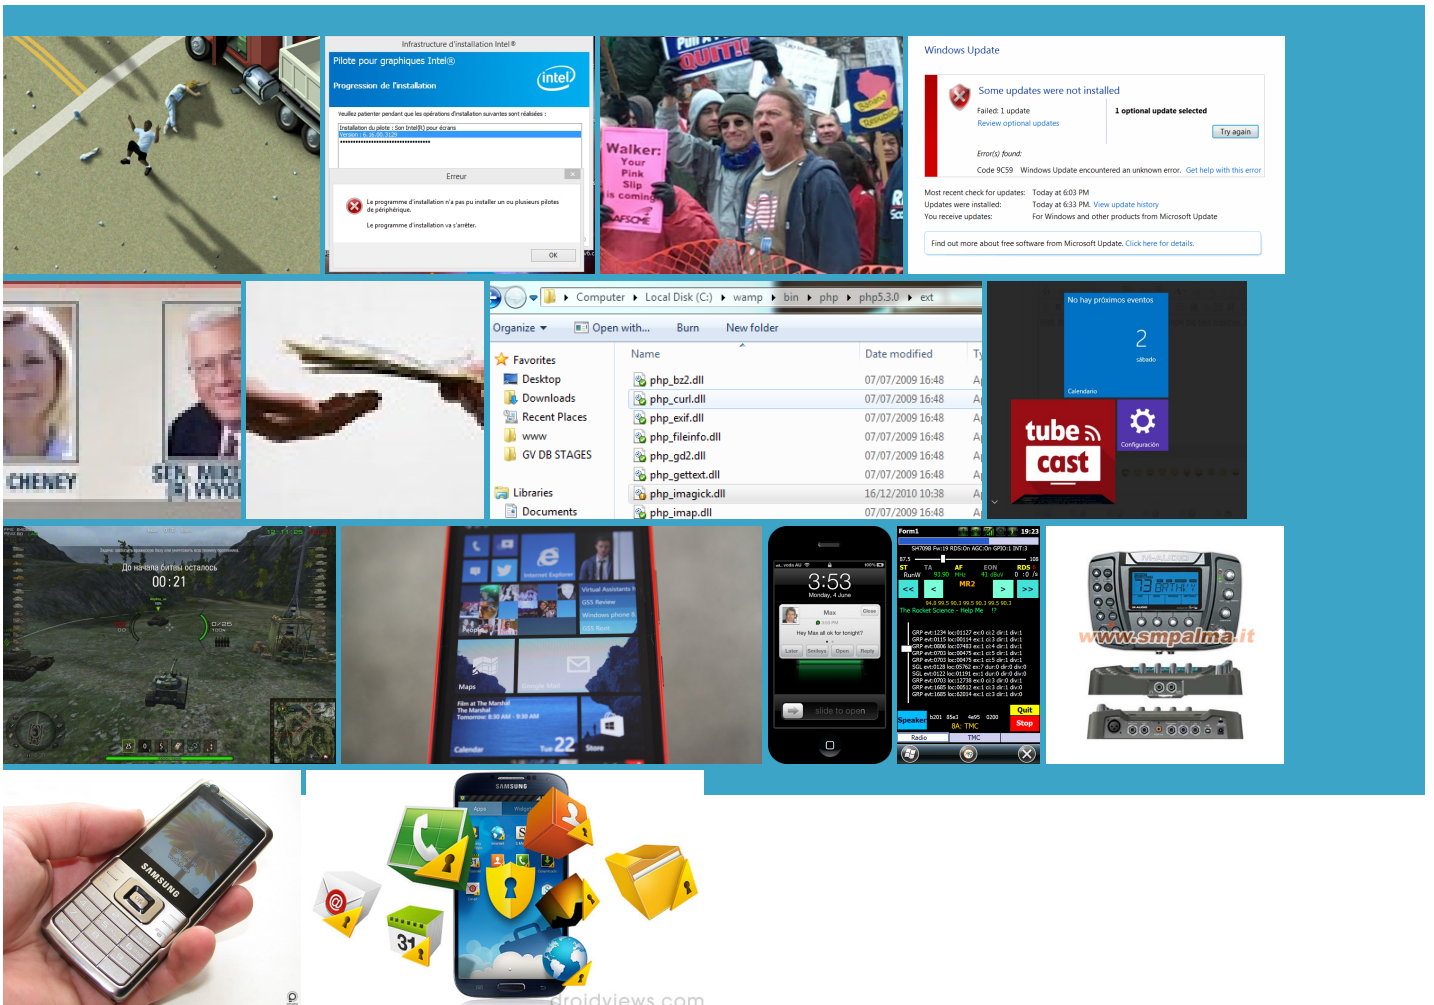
Infrastructure d'installation Intel®
Pilote pour graphiques Intel®
Progression de l'installation
intel
Veuillez patienter pendant que les opérations d'installation suivantes sont réalisées :
Installation du pilote : Son Intel(R) pour écrans
Erreur
Le programme d'installation n'a pas pu installer un ou plusieurs pilotes de périphérique.
Le programme d'installation va s'arrêter.
OK

QUIT!!
Walker: Your Pink Slip is coming

Windows Update
Some updates were not installed
Failed: 1 update
Review optional updates
1 optional update selected
Try again
Error(s) found:
Code 9C59 Windows Update encountered an unknown error. Get help with this error
Most recent check for updates: Today at 6:03 PM
Updates were installed: Today at 6:33 PM. View update history
You receive updates: For Windows and other products from Microsoft Update
Find out more about free software from Microsoft Update. Click here for details.

CHENEY
SEN. MIKE WYOM

Computer ▸ Local Disk (C:) ▸ wamp ▸ bin ▸ php ▸ php5.3.0 ▸ ext
Organize ▾ Open with... Burn New folder
Favorites
Desktop
Downloads
Recent Places
www
GV DB STAGES
Libraries
Documents
| Name | Date modified |
|---|---|
| php_bz2.dll | 07/07/2009 16:48 |
| php_curl.dll | 07/07/2009 16:48 |
| php_exif.dll | 07/07/2009 16:48 |
| php_fileinfo.dll | 07/07/2009 16:48 |
| php_gd2.dll | 07/07/2009 16:48 |
| php_gettext.dll | 07/07/2009 16:48 |
| php_imagick.dll | 16/12/2010 10:38 |
| php_imap.dll | 07/07/2009 16:48 |

No hay próximos eventos
2
sábado
Calendario
tube cast
Configuración

До начала битвы осталось
00:21

Internet Explorer
Virtual Assistants
People
Maps
Film at The Marshal
Tomorrow: 8:30 AM - 9:30 AM
Calendar
Tue 22
Store

3:53
Monday, 4 June
Max
Hey Max all ok for tonight?
slide to open

Form1
19:23
The Rocket Science - Help Me
MR2
Speaker
Quit
Stop
Radio
8A: TMC
TMC

www.smpalma.it

SAMSUNG

SAMSUNG
31
droidviews.com